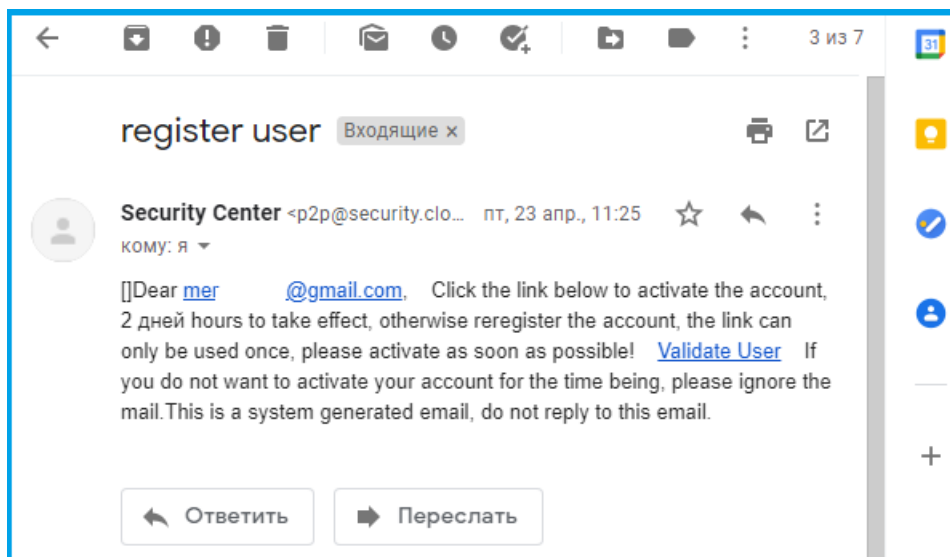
3 из 7

31

register user Входящие ×

Security Center <p2p@security.clo... пт, 23 апр., 11:25

кому: я

[]Dear mer @gmail.com, Click the link below to activate the account, 2 дней hours to take effect, otherwise reregister the account, the link can only be used once, please activate as soon as possible! Validate User If you do not want to activate your account for the time being, please ignore the mail.This is a system generated email, do not reply to this email.

Ответить Переслать

+